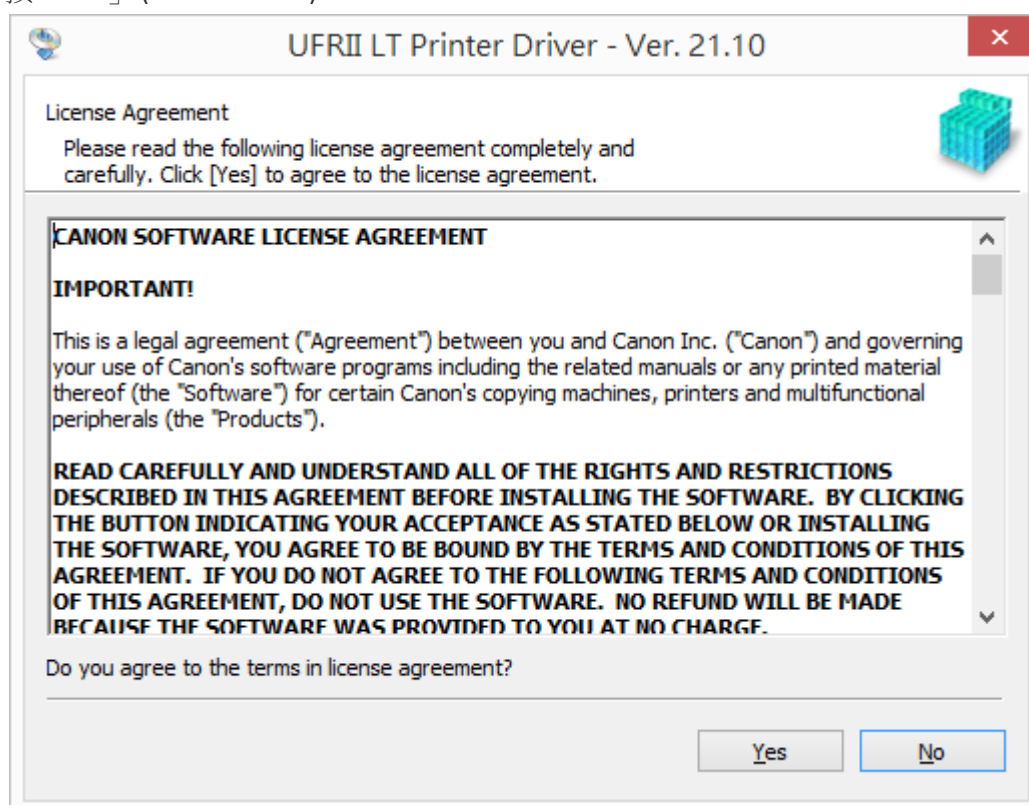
UFRII LT Printer Driver - Ver. 21.10

License Agreement

Please read the following license agreement completely and carefully. Click [Yes] to agree to the license agreement.

CANON SOFTWARE LICENSE AGREEMENT

IMPORTANT!

This is a legal agreement ("Agreement") between you and Canon Inc. ("Canon") and governing your use of Canon's software programs including the related manuals or any printed material thereof (the "Software") for certain Canon's copying machines, printers and multifunctional peripherals (the "Products").

READ CAREFULLY AND UNDERSTAND ALL OF THE RIGHTS AND RESTRICTIONS DESCRIBED IN THIS AGREEMENT BEFORE INSTALLING THE SOFTWARE. BY CLICKING THE BUTTON INDICATING YOUR ACCEPTANCE AS STATED BELOW OR INSTALLING THE SOFTWARE, YOU AGREE TO BE BOUND BY THE TERMS AND CONDITIONS OF THIS AGREEMENT. IF YOU DO NOT AGREE TO THE FOLLOWING TERMS AND CONDITIONS OF THIS AGREEMENT, DO NOT USE THE SOFTWARE. NO REFUND WILL BE MADE BECAUSE THE SOFTWARE WAS PROVIDED TO YOU AT NO CHARGE.

Do you agree to the terms in license agreement?

Yes

No